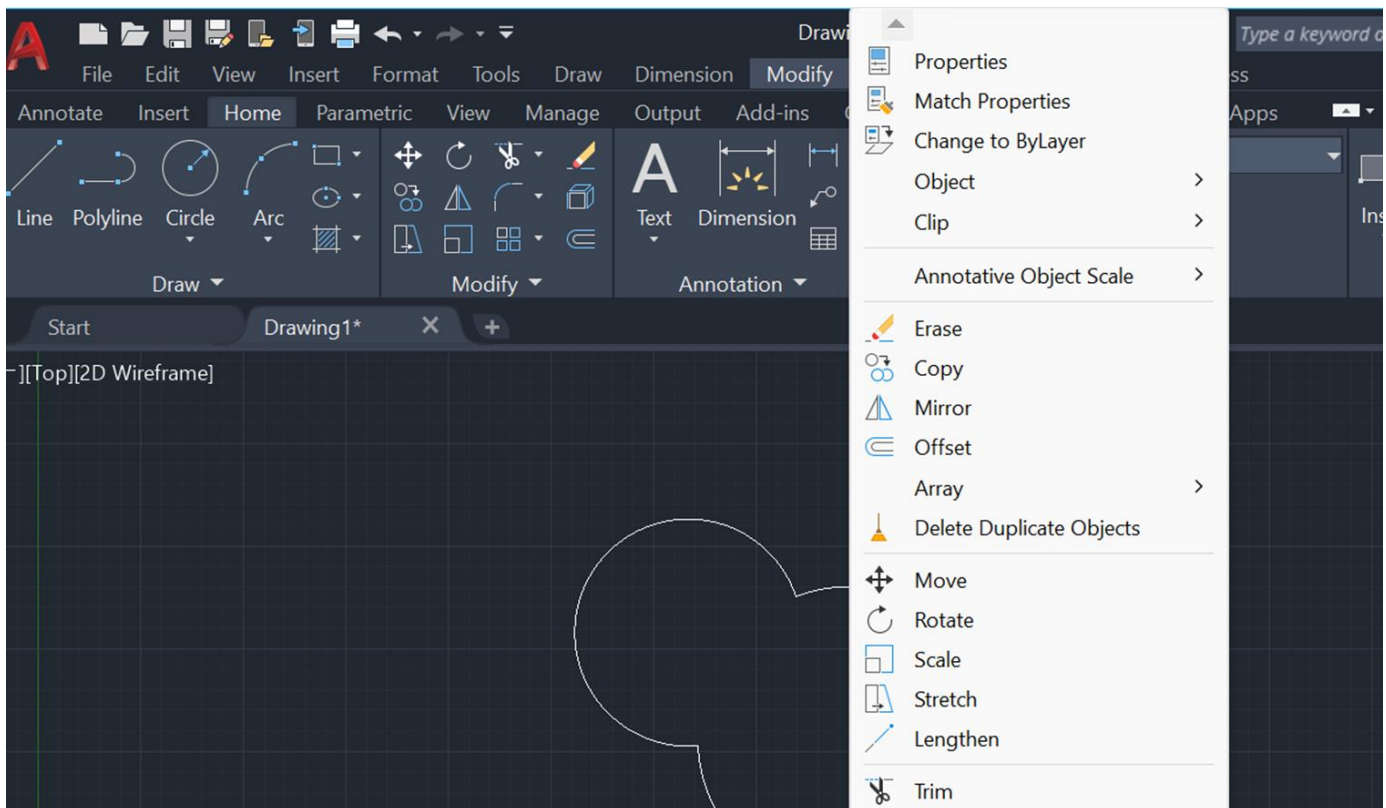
Drawi
Type a keyword o
File Edit View Insert Format Tools Draw Dimension Modify
ss
Annotate Insert Home Parametric View Manage Output Add-ins
Apps
Line Polyline Circle Arc
Draw
Modify
Text Dimension
Annotation
Ins
Start Drawing1*
-][Top][2D Wireframe]

Properties
Match Properties
Change to ByLayer
Object
Clip
Annotative Object Scale
Erase
Copy
Mirror
Offset
Array
Delete Duplicate Objects
Move
Rotate
Scale
Stretch
Lengthen
Trim